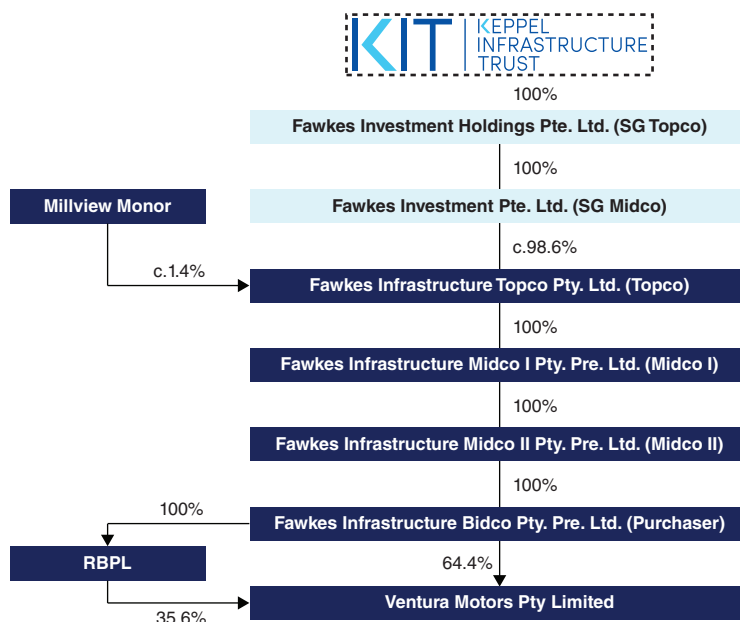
KIT KEPPEL INFRASTRUCTURE TRUST

100%

Fawkes Investment Holdings Pte. Ltd. (SG Topco)

100%

Millview Monor

Fawkes Investment Pte. Ltd. (SG Midco)

c.98.6%

c.1.4%

Fawkes Infrastructure Topco Pty. Ltd. (Topco)

100%

Fawkes Infrastructure Midco I Pty. Pre. Ltd. (Midco I)

100%

Fawkes Infrastructure Midco II Pty. Pre. Ltd. (Midco II)

100%

100%

Fawkes Infrastructure Bidco Pty. Pre. Ltd. (Purchaser)

RBPL

64.4%

Ventura Motors Pty Limited

35.6%